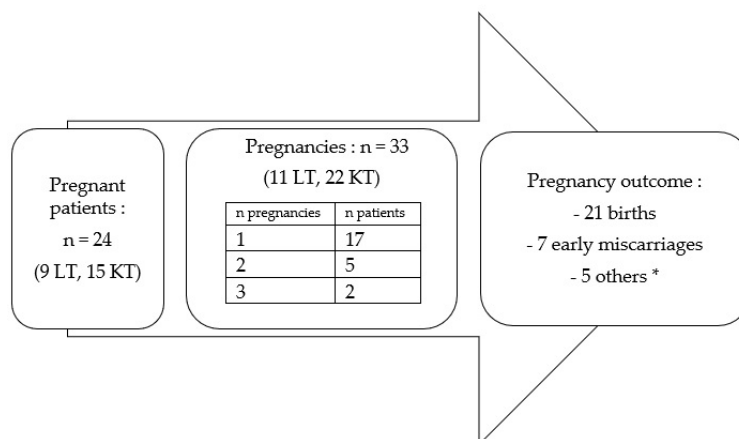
Pregnant patients :
n = 24
(9 LT, 15 KT)

Pregnancies : n = 33
(11 LT, 22 KT)

| n pregnancies | n patients |
|---|---|
| 1 | 17 |
| 2 | 5 |
| 3 | 2 |

Pregnancy outcome :
- 21 births
- 7 early miscarriages
- 5 others *